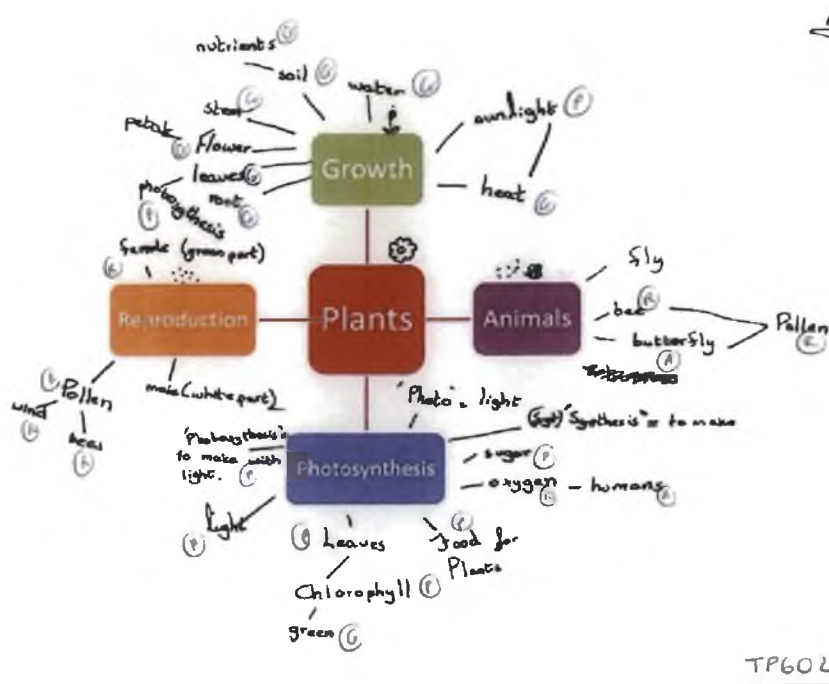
nutrients (G)
soil (G)
water (G)
stem (G)
petals (G) Flower
leaves (G)
root (G)
photosynthesis (P)
sunlight (P)
heat (G)
Growth

female (green part) (G)

Reproduction
Plants
Animals

fly
bee (A)
butterfly (A)
Pollen (E)

(B) Pollen
wind (B)
bees (B)
male (white part)

'Photo' = light
(Syn) 'Synthesis' = to make
'Photosynthesis' to make with light. (P)
Photosynthesis
sugar (P)
oxygen (G) - humans (A)
light (P)
(G) Leaves
Food for Plants (P)
Chlorophyll (E)
green (G)

TP602